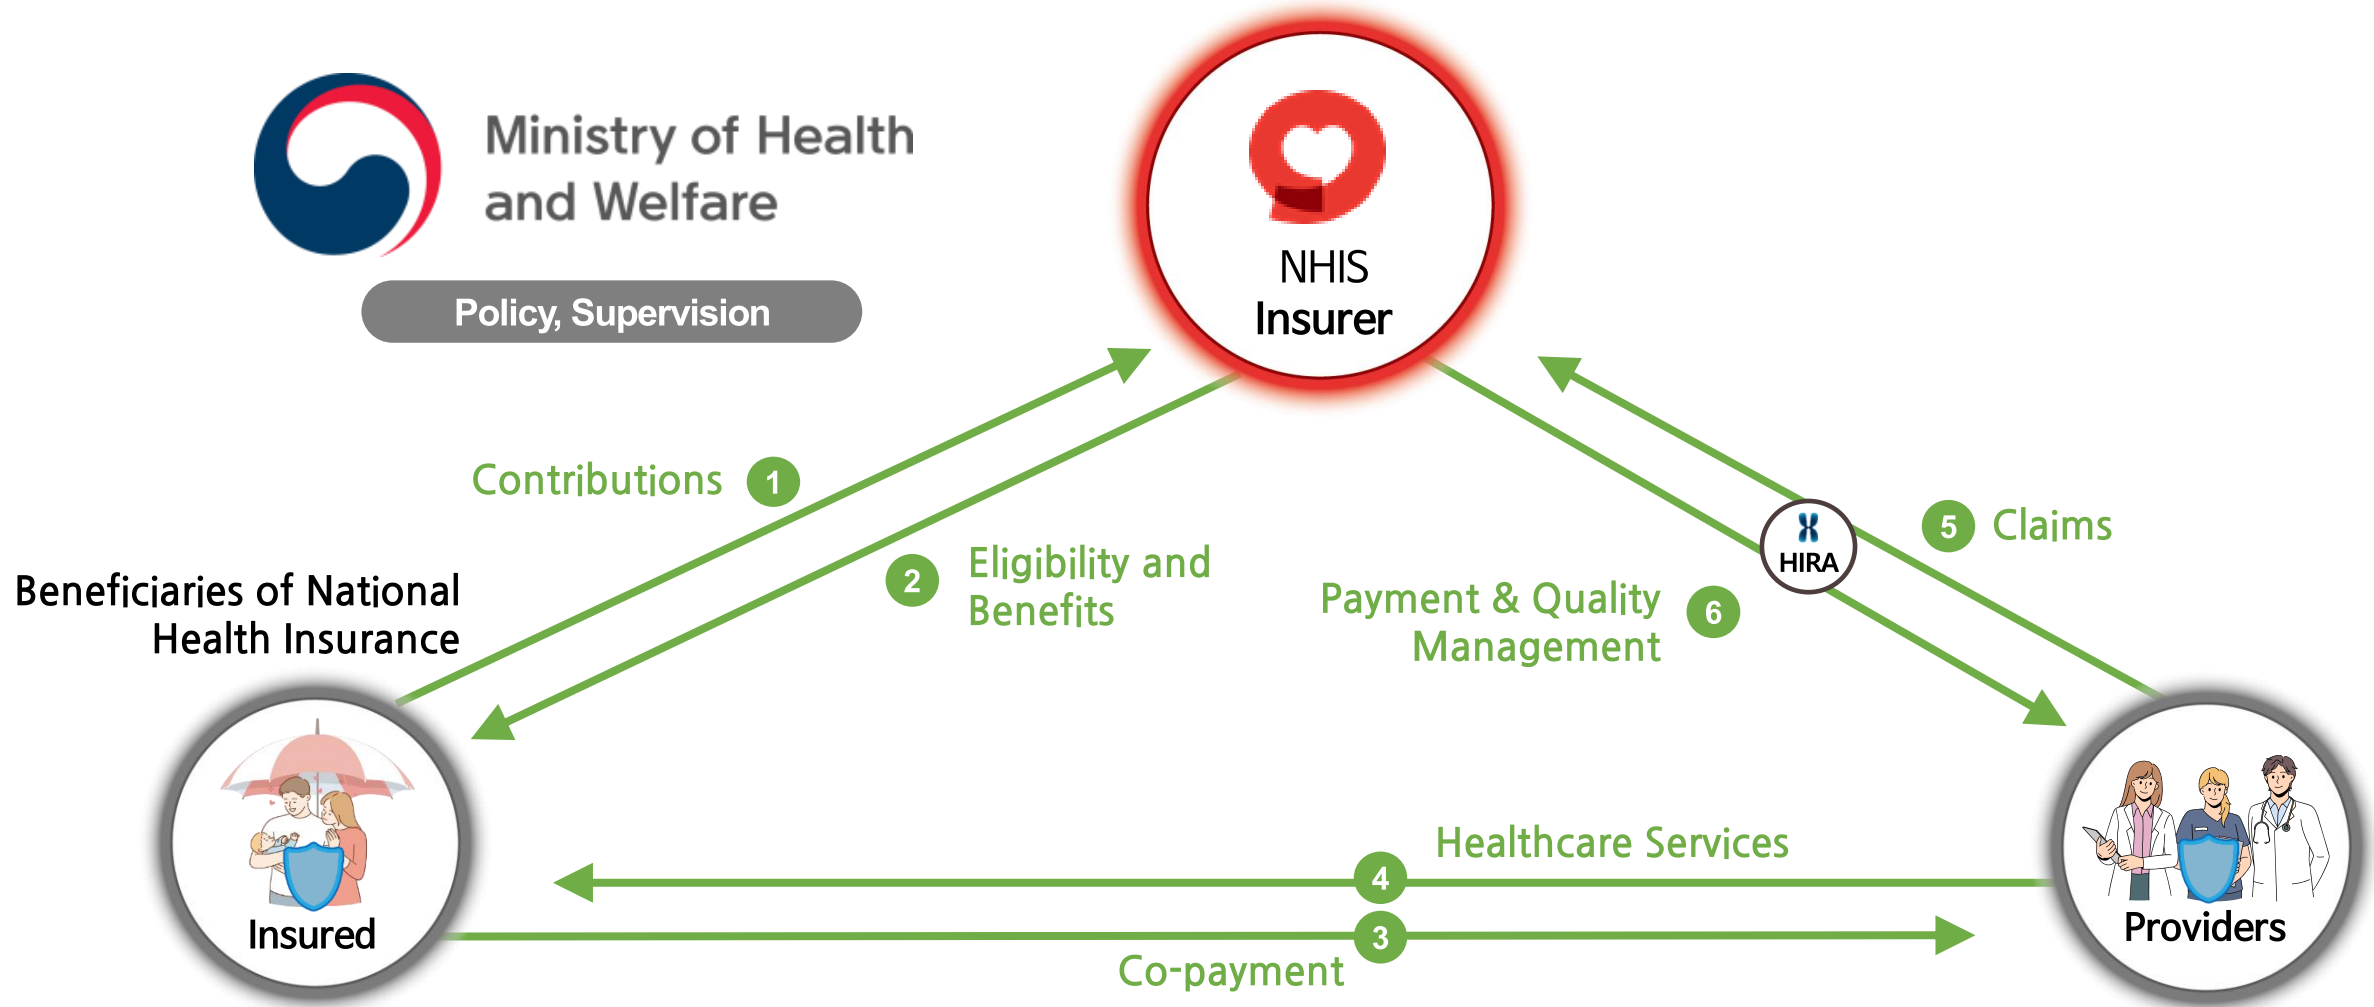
Ministry of Health and Welfare

Policy, Supervision

NHIS
Insurer

Contributions 1

2 Eligibility and Benefits

Beneficiaries of National Health Insurance

Payment & Quality Management 6

HIRA

5 Claims

Insured

Healthcare Services

4

3

Co-payment

Providers